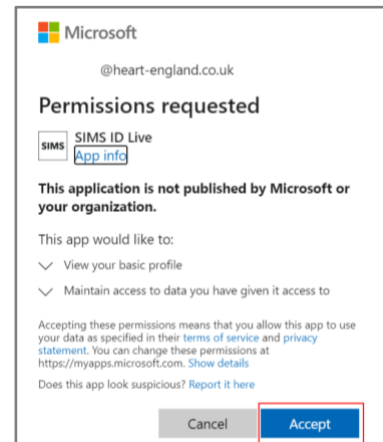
Microsoft

@heart-england.co.uk

Permissions requested

SIMS

SIMS ID Live
App info

This application is not published by Microsoft or your organization.

This app would like to:

View your basic profile

Maintain access to data you have given it access to

Accepting these permissions means that you allow this app to use your data as specified in their terms of service and privacy statement. You can change these permissions at https://myapps.microsoft.com. Show details

Does this app look suspicious? Report it here

Cancel

Accept